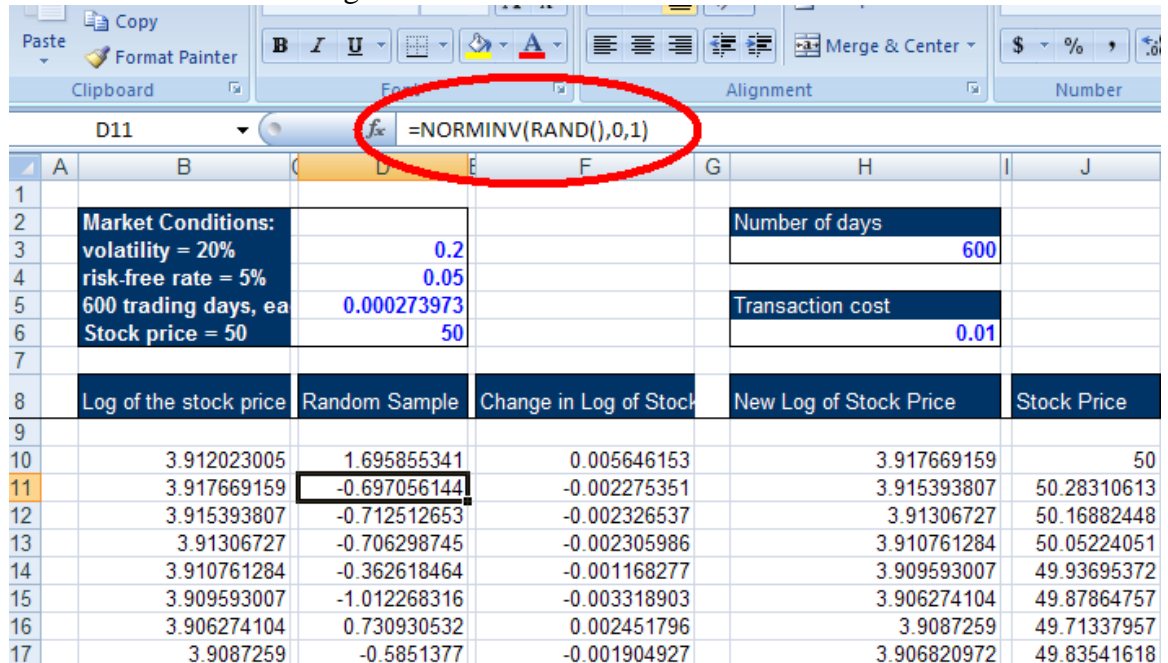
Copy
Paste
Format Painter
Clipboard
B I U
A
Font
Merge & Center
Alignment
$ %
Number

D11
$f_x$ =NORMINV(RAND(),0,1)

| | A | B | D | F | G | H | J |
|---|---|---|---|---|---|---|---|
| 1 | | | | | | | |
| 2 | | Market Conditions: | | | | Number of days | |
| 3 | | volatility = 20% | 0.2 | | | 600 | |
| 4 | | risk-free rate = 5% | 0.05 | | | | |
| 5 | | 600 trading days, ea | 0.000273973 | | | Transaction cost | |
| 6 | | Stock price = 50 | 50 | | | 0.01 | |
| 7 | | | | | | | |
| 8 | | Log of the stock price | Random Sample | Change in Log of Stock | | New Log of Stock Price | Stock Price |
| 9 | | | | | | | |
| 10 | | 3.912023005 | 1.695855341 | 0.005646153 | | 3.917669159 | 50 |
| 11 | | 3.917669159 | -0.697056144 | -0.002275351 | | 3.915393807 | 50.28310613 |
| 12 | | 3.915393807 | -0.712512653 | -0.002326537 | | 3.91306727 | 50.16882448 |
| 13 | | 3.91306727 | -0.706298745 | -0.002305986 | | 3.910761284 | 50.05224051 |
| 14 | | 3.910761284 | -0.362618464 | -0.001168277 | | 3.909593007 | 49.93695372 |
| 15 | | 3.909593007 | -1.012268316 | -0.003318903 | | 3.906274104 | 49.87864757 |
| 16 | | 3.906274104 | 0.730930532 | 0.002451796 | | 3.9087259 | 49.71337957 |
| 17 | | 3.9087259 | -0.5851377 | -0.001904927 | | 3.906820972 | 49.83541618 |